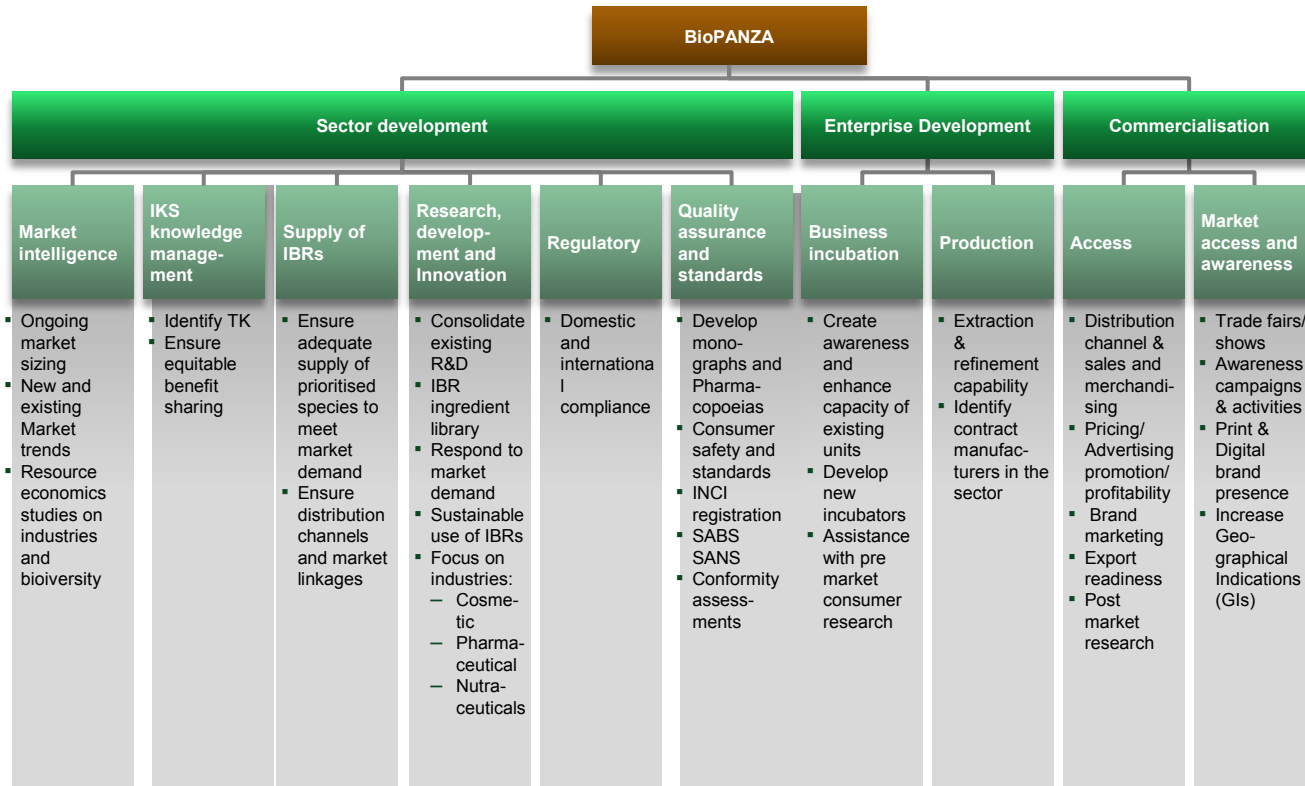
BioPANZA

Sector development

Enterprise Development

Commercialisation

Market intelligence
- Ongoing market sizing
- New and existing Market trends
- Resource economics studies on industries and bioiversity

IKS knowledge management
- Identify TK
- Ensure equitable benefit sharing

Supply of IBRs
- Ensure adequate supply of prioritised species to meet market demand
- Ensure distribution channels and market linkages

Research, development and Innovation
- Consolidate existing R&D
- IBR ingredient library
- Respond to market demand
- Sustainable use of IBRs
- Focus on industries:
  – Cosmetic
  – Pharmaceutical
  – Nutraceuticals

Regulatory
- Domestic and internationa l compliance

Quality assurance and standards
- Develop monographs and Pharmacopoeias
- Consumer safety and standards
- INCI registration
- SABS SANS
- Conformity assessments

Business incubation
- Create awareness and enhance capacity of existing units
- Develop new incubators
- Assistance with pre market consumer research

Production
- Extraction & refinement capability
- Identify contract manufacturers in the sector

Access
- Distribution channel & sales and merchandising
- Pricing/ Advertising promotion/ profitability
- Brand marketing
- Export readiness
- Post market research

Market access and awareness
- Trade fairs/ shows
- Awareness campaigns & activities
- Print & Digital brand presence
- Increase Geographical Indications (GIs)